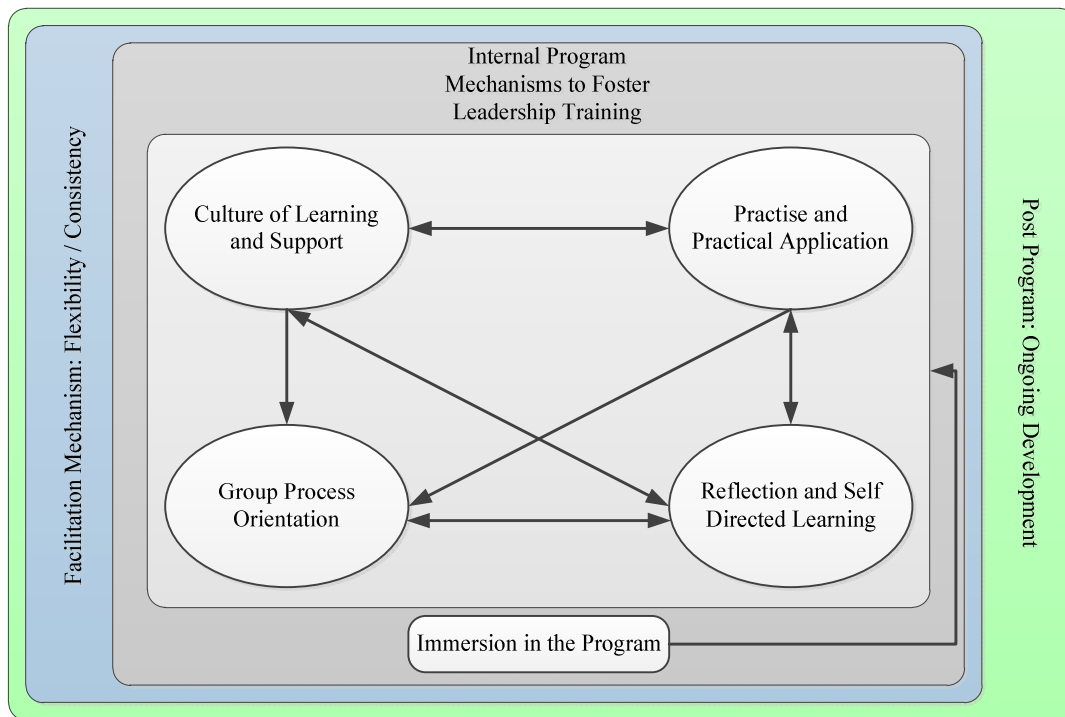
Facilitation Mechanism: Flexibility / Consistency

Internal Program Mechanisms to Foster Leadership Training

Culture of Learning and Support

Practise and Practical Application

Group Process Orientation

Reflection and Self Directed Learning

Immersion in the Program

Post Program: Ongoing Development